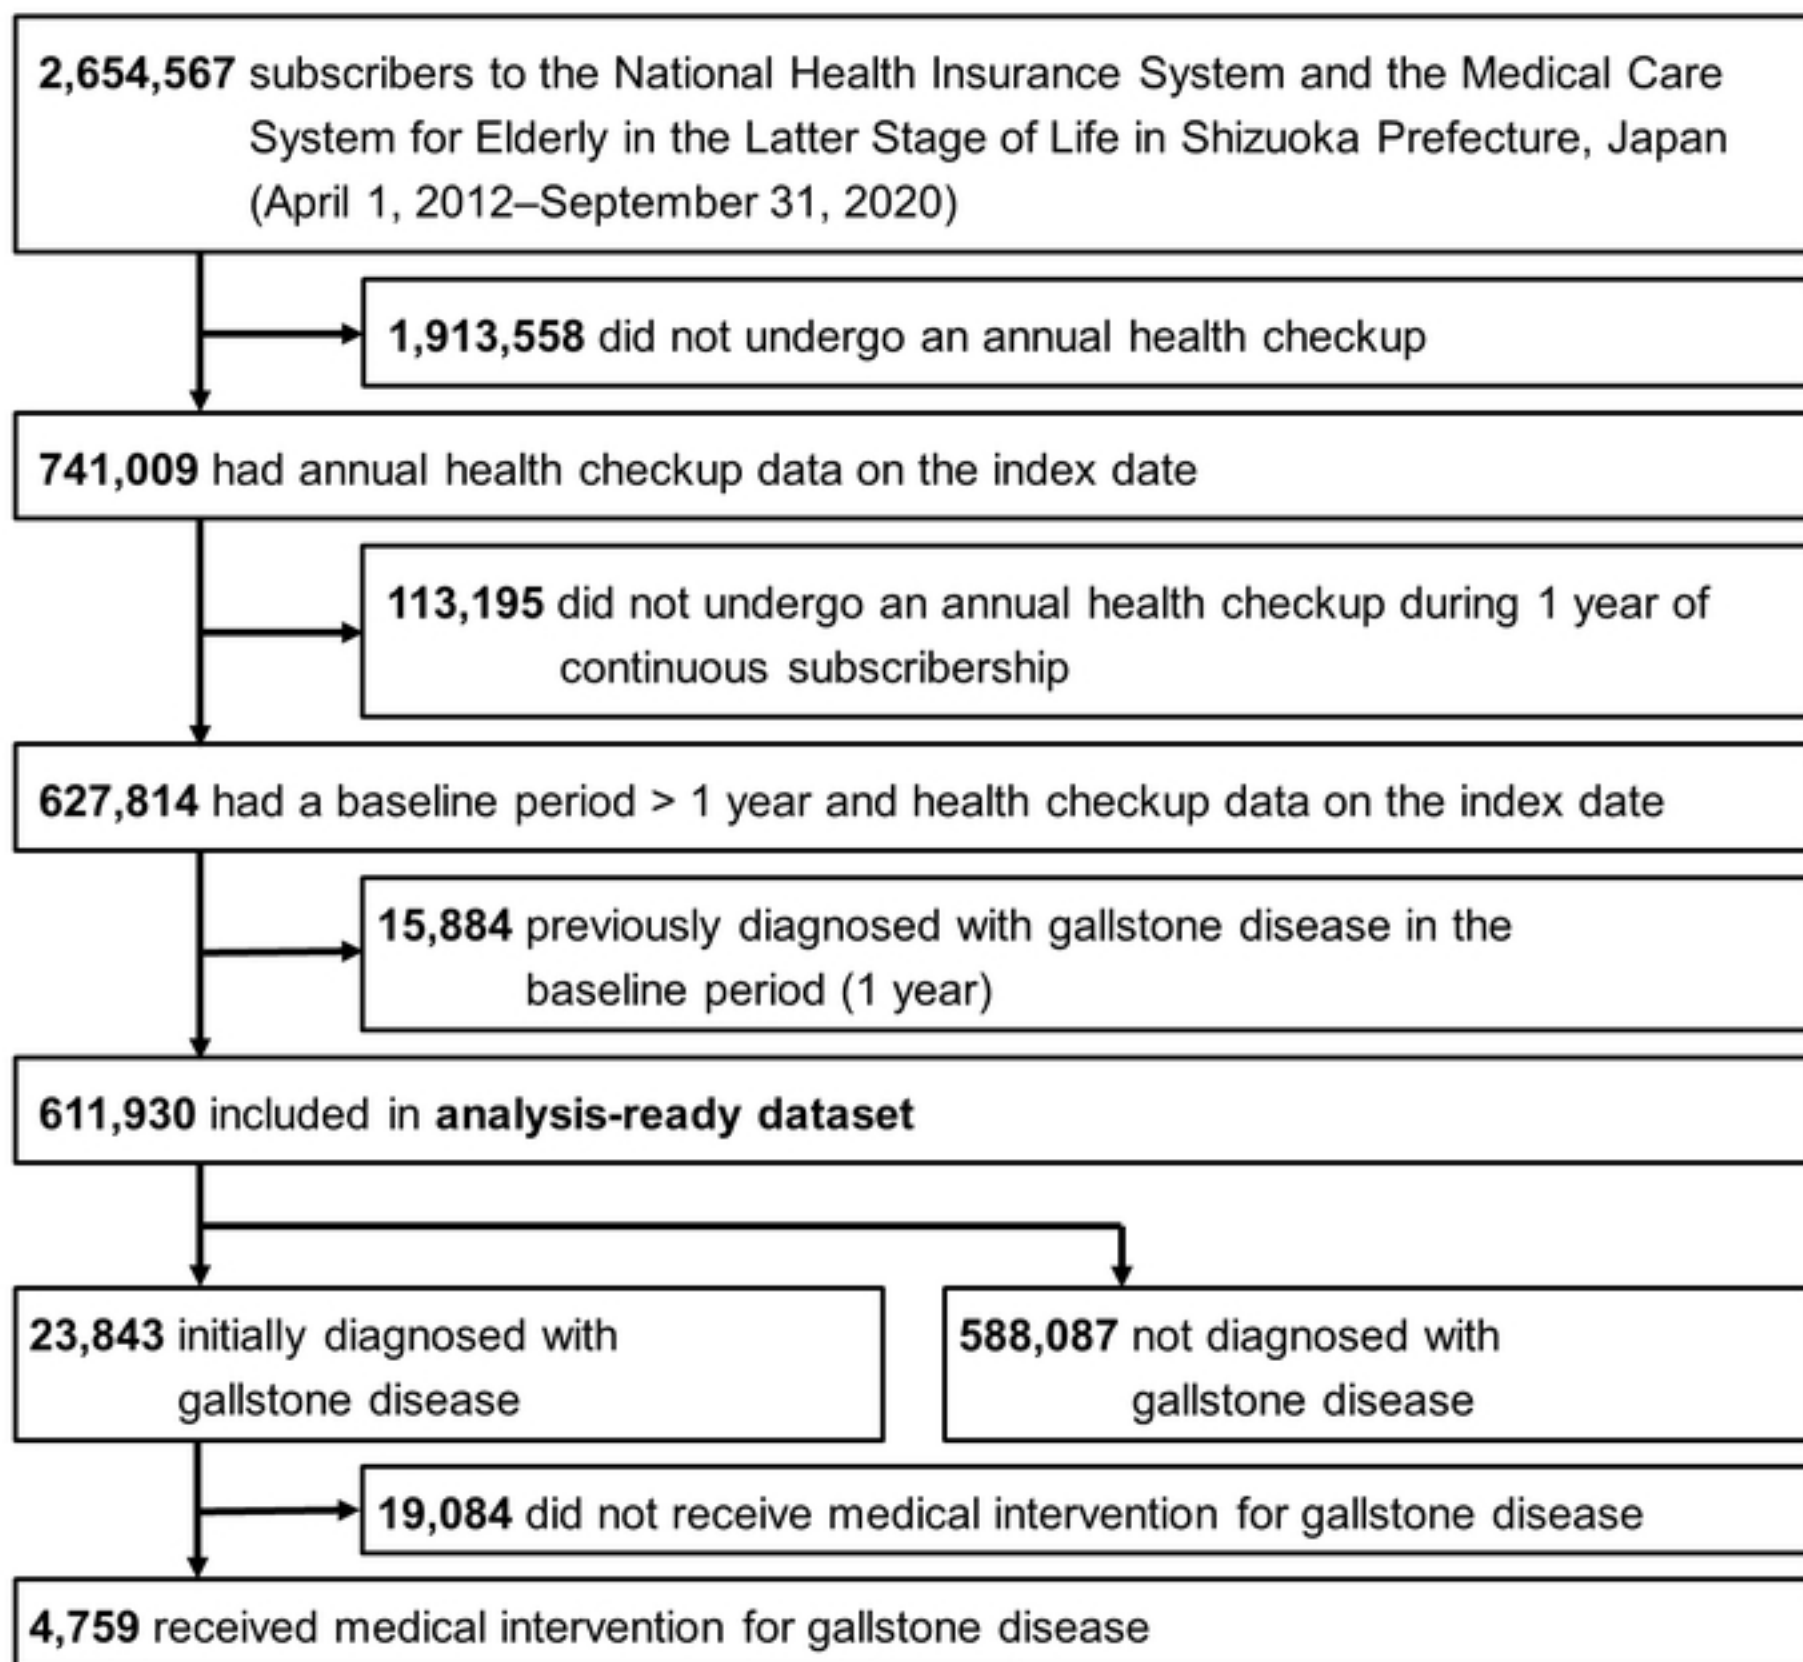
2,654,567 subscribers to the National Health Insurance System and the Medical Care System for Elderly in the Latter Stage of Life in Shizuoka Prefecture, Japan (April 1, 2012–September 31, 2020)

1,913,558 did not undergo an annual health checkup

741,009 had annual health checkup data on the index date

113,195 did not undergo an annual health checkup during 1 year of continuous subscribership

627,814 had a baseline period > 1 year and health checkup data on the index date

15,884 previously diagnosed with gallstone disease in the baseline period (1 year)

611,930 included in analysis-ready dataset

23,843 initially diagnosed with gallstone disease

588,087 not diagnosed with gallstone disease

19,084 did not receive medical intervention for gallstone disease

4,759 received medical intervention for gallstone disease